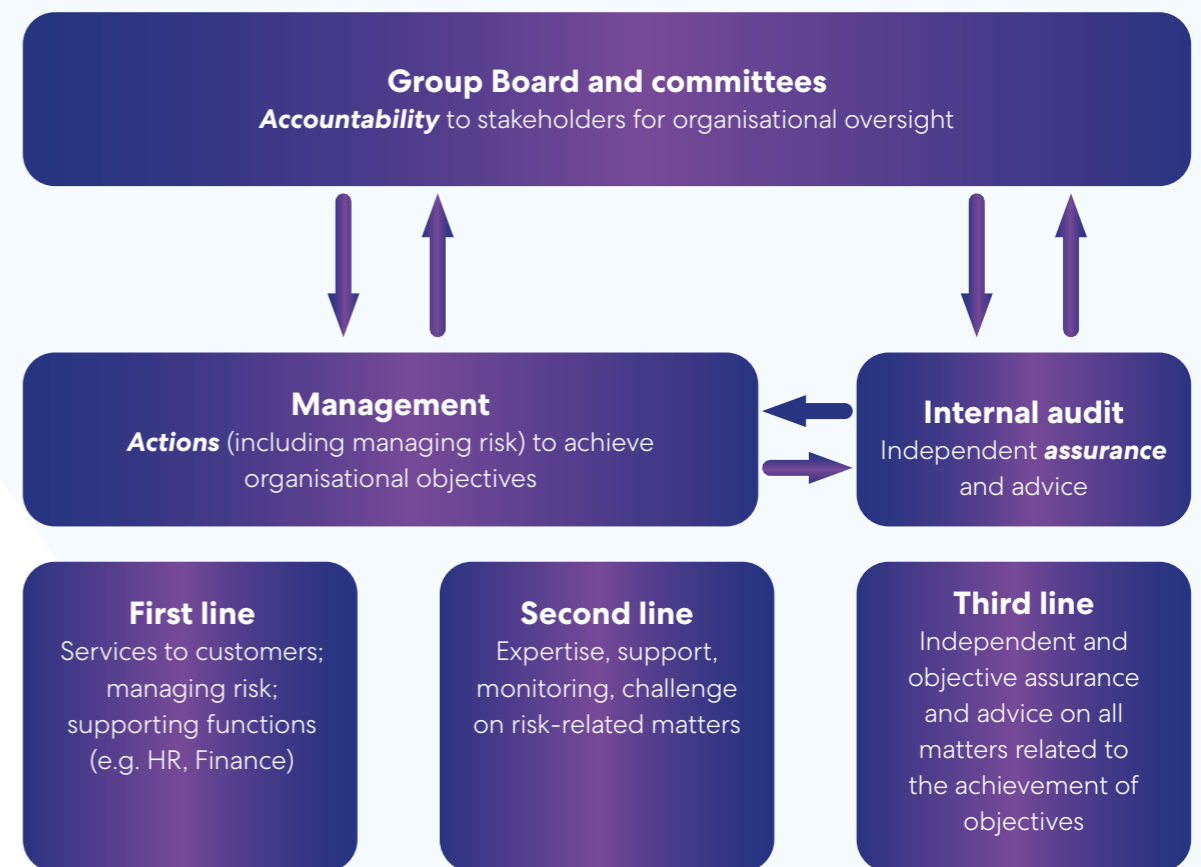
**Group Board and committees**
***Accountability*** to stakeholders for organisational oversight

**Management**
***Actions*** (including managing risk) to achieve organisational objectives

**Internal audit**
Independent ***assurance*** and advice

**First line**
Services to customers; managing risk; supporting functions (e.g. HR, Finance)

**Second line**
Expertise, support, monitoring, challenge on risk-related matters

**Third line**
Independent and objective assurance and advice on all matters related to the achievement of objectives